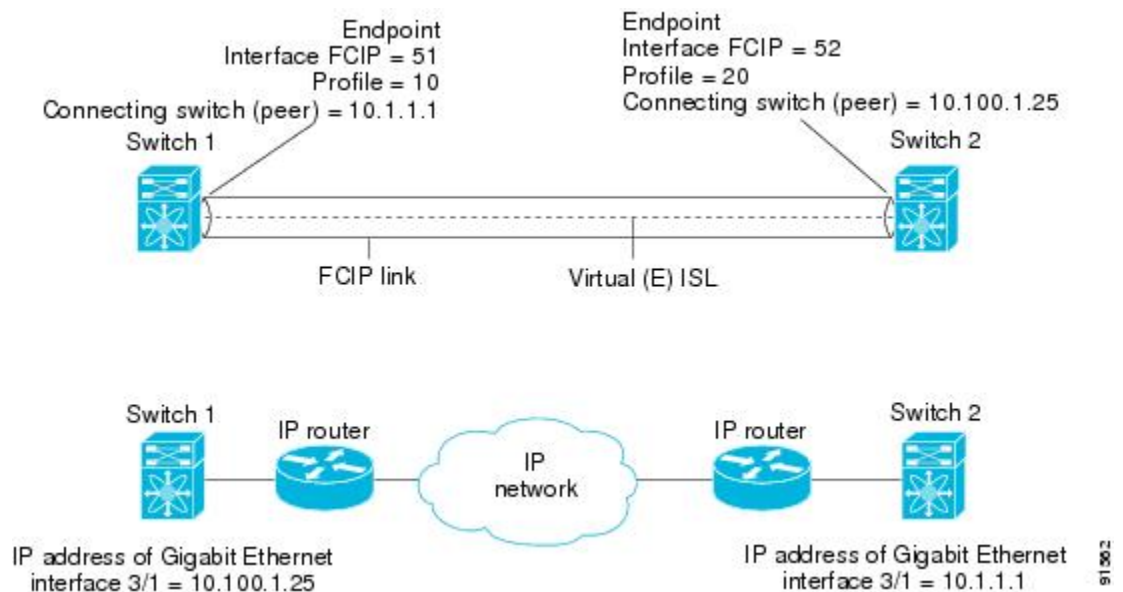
Endpoint
Interface FCIP = 51
Profile = 10
Connecting switch (peer) = 10.1.1.1

Endpoint
Interface FCIP = 52
Profile = 20
Connecting switch (peer) = 10.100.1.25

Switch 1

Switch 2

FCIP link

Virtual (E) ISL

Switch 1

IP router

IP network

IP router

Switch 2

IP address of Gigabit Ethernet interface 3/1 = 10.100.1.25

IP address of Gigabit Ethernet interface 3/1 = 10.1.1.1

91362